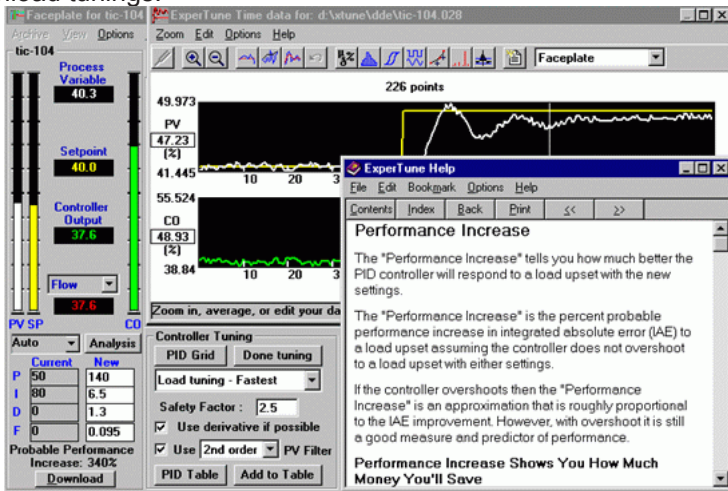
load tunings

Faceplate for tic-104
Archive View Options
tic-104
Process Variable
40.3
Setpoint
40.0
Controller Output
37.6
Flow
37.6
PV SP CO
Auto
Analysis

| | Current | New |
|---|---|---|
| P | 50 | 140 |
| I | 80 | 6.5 |
| D | 0 | 1.3 |
| F | 0 | 0.095 |

Probable Performance Increase: 340%
Download

ExperTune Time data for: d:\xtune\dde\tic-104.028
Zoom Edit Options Help
Faceplate
226 points
49.973
PV
47.23
(%)
41.445
10 20 3
55.524
CO
48.93
(%)
38.84
10 20 3
Zoom in, average, or edit your da

Controller Tuning
PID Grid
Done tuning
Load tuning - Fastest
Safety Factor : 2.5
Use derivative if possible
Use 2nd order PV Filter
PID Table
Add to Table

ExperTune Help
File Edit Bookmark Options Help
Contents Index Back Print << >>

Performance Increase

The "Performance Increase" tells you how much better the PID controller will respond to a load upset with the new settings.

The "Performance Increase" is the percent probable performance increase in integrated absolute error (IAE) to a load upset assuming the controller does not overshoot to a load upset with either settings.

If the controller overshoots then the "Performance Increase" is an approximation that is roughly proportional to the IAE improvement. However, with overshoot it is still a good measure and predictor of performance.

Performance Increase Shows You How Much Money You'll Save